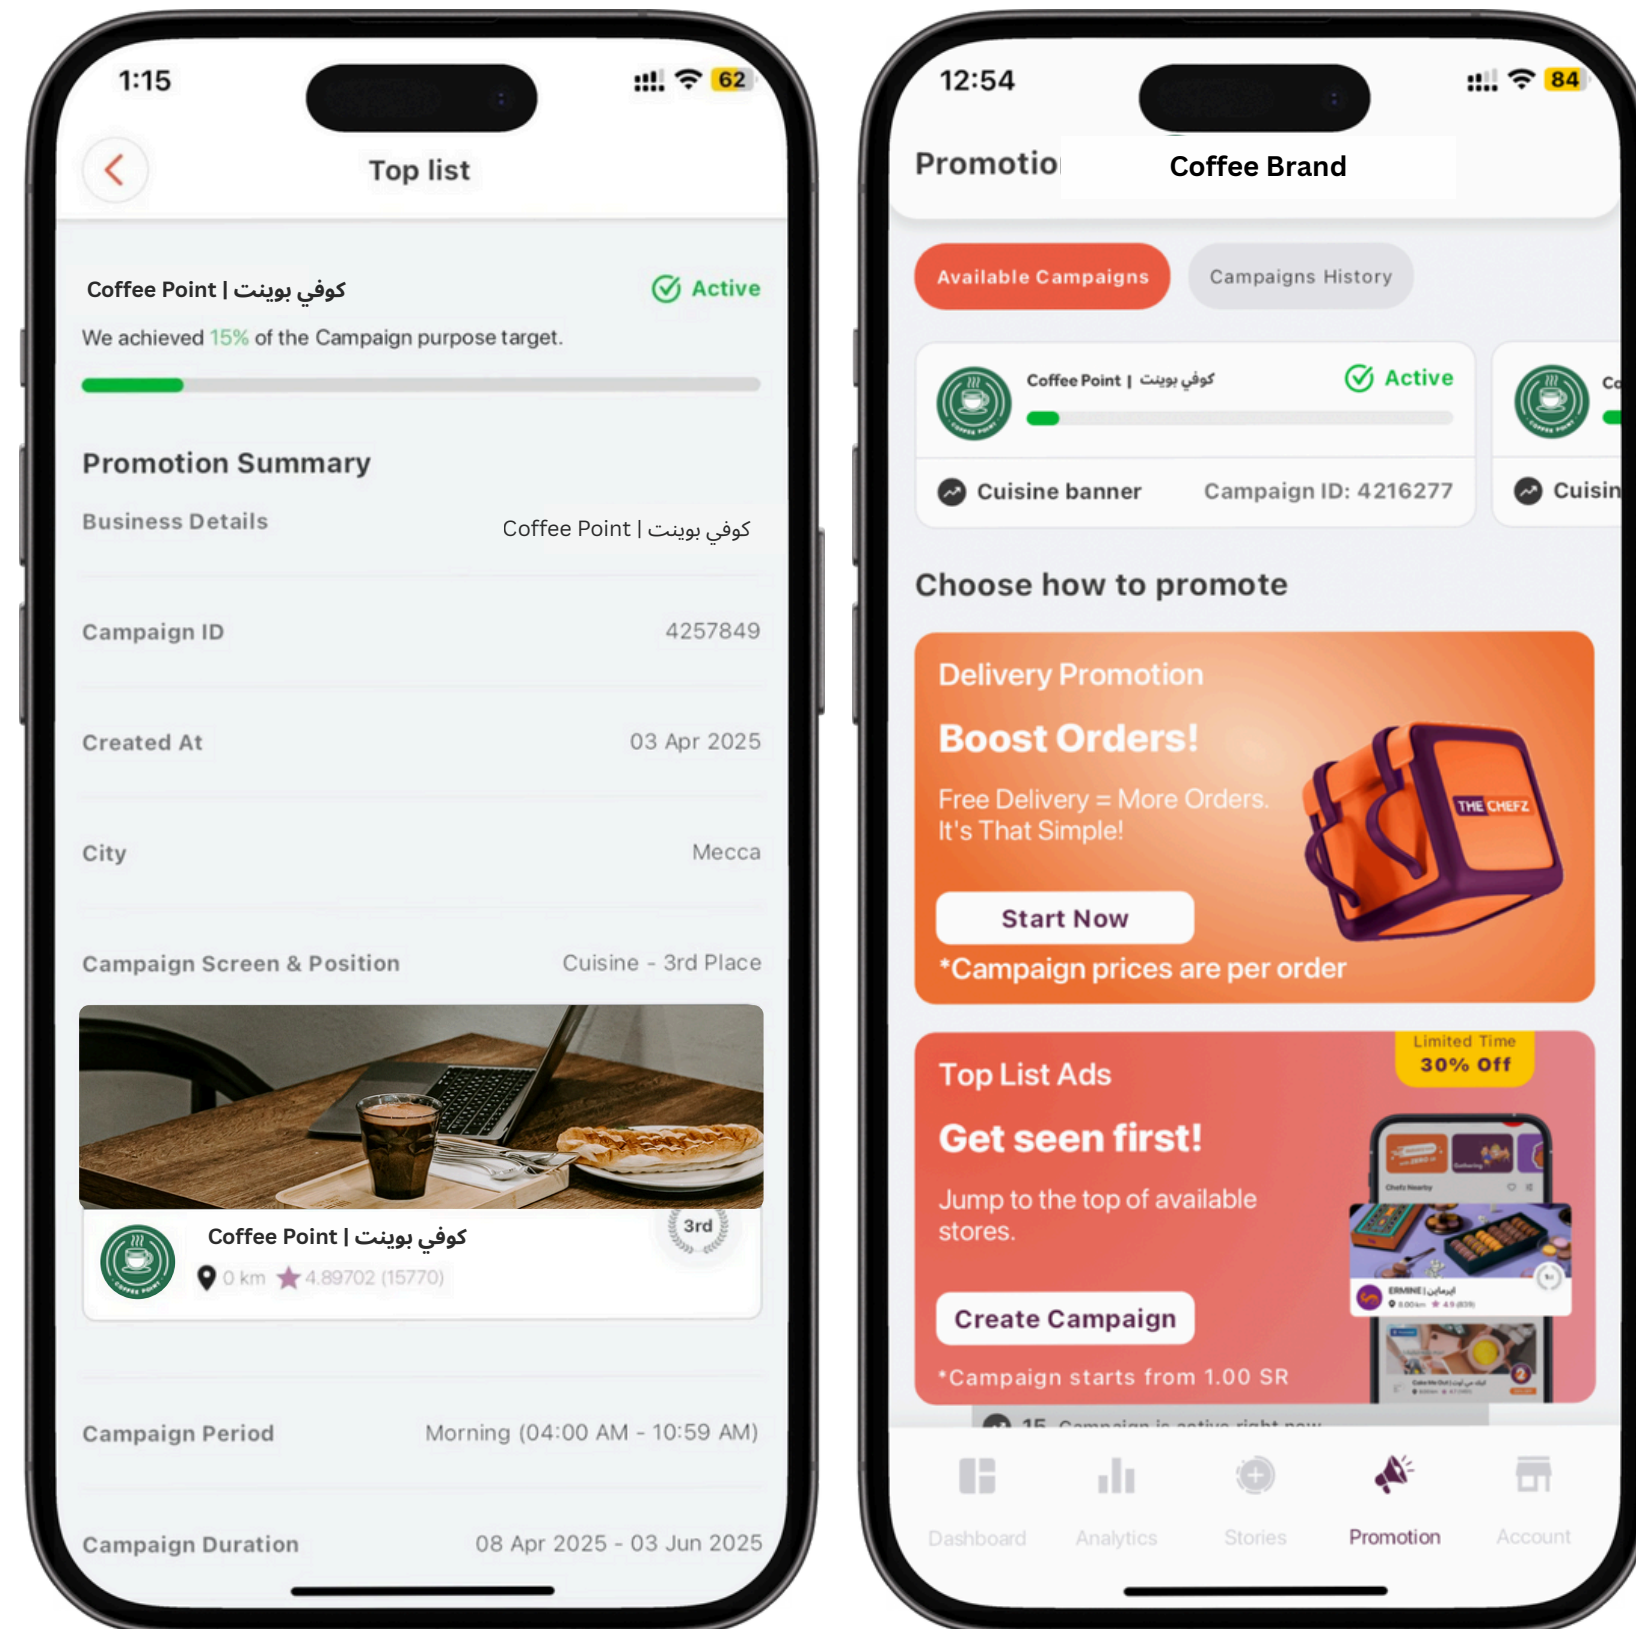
1:15

62

Top list

Coffee Point | كوفي بوينت

Active

We achieved 15% of the Campaign purpose target.

Promotion Summary

Business Details

Coffee Point | كوفي بوينت

Campaign ID

4257849

Created At

03 Apr 2025

City

Mecca

Campaign Screen & Position

Cuisine - 3rd Place

Coffee Point | كوفي بوينت

3rd

0 km 4.89702 (15770)

Campaign Period

Morning (04:00 AM - 10:59 AM)

Campaign Duration

08 Apr 2025 - 03 Jun 2025

12:54

84

Promotio

Coffee Brand

Available Campaigns

Campaigns History

Coffee Point | كوفي بوينت

Active

Cuisine banner

Campaign ID: 4216277

Co

Cuisin

Choose how to promote

Delivery Promotion

Boost Orders!

Free Delivery = More Orders. It's That Simple!

THE CHEFZ

Start Now

*Campaign prices are per order

Top List Ads

Limited Time

30% Off

Get seen first!

Jump to the top of available stores.

Create Campaign

*Campaign starts from 1.00 SR

15 Campaign is active right now

Dashboard

Analytics

Stories

Promotion

Account